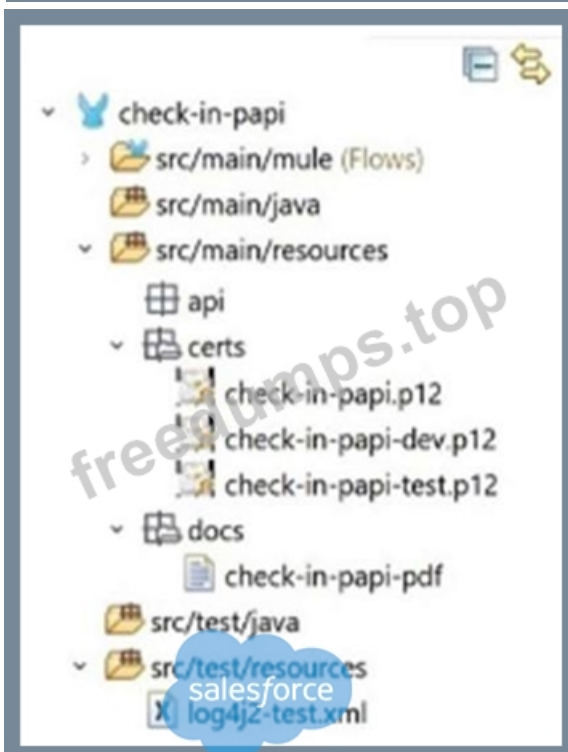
check-in-papi
src/main/mule (Flows)
src/main/java
src/main/resources
api
certs
check-in-papi.p12
check-in-papi-dev.p12
check-in-papi-test.p12
docs
check-in-papi-pdf
src/test/java
src/test/resources
log4j2-test.xml

freedumps.top
salesforce